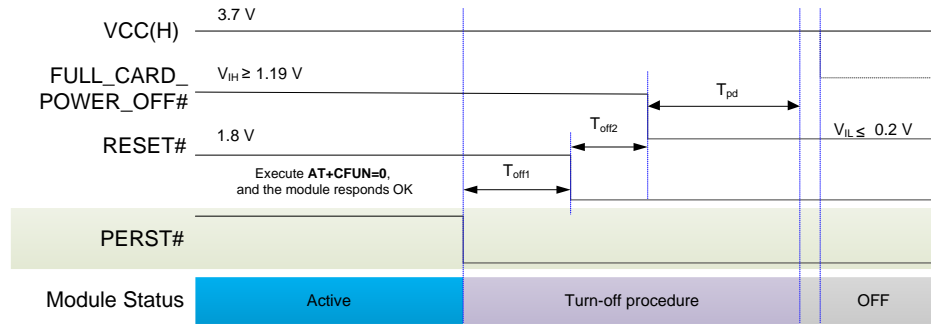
VCC(H)

3.7 V

FULL_CARD_ POWER_OFF#

$V_{IH} \geq 1.19$ V

$T_{pd}$

RESET#

1.8 V

$T_{off2}$

$V_{IL} \leq 0.2$ V

Execute **AT+CFUN=0**, and the module responds OK

$T_{off1}$

PERST#

Module Status

Active

Turn-off procedure

OFF